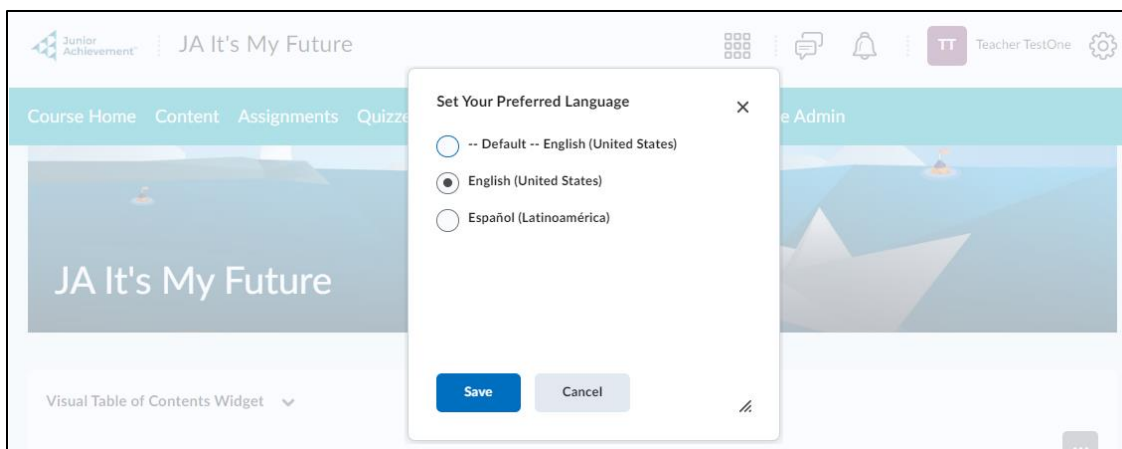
Junior Achievement

JA It's My Future

TT Teacher TestOne

Course Home Content Assignments Quizze

e Admin

JA It's My Future

Visual Table of Contents Widget

Set Your Preferred Language

×

-- Default -- English (United States)

English (United States)

Español (Latinoamérica)

Save

Cancel